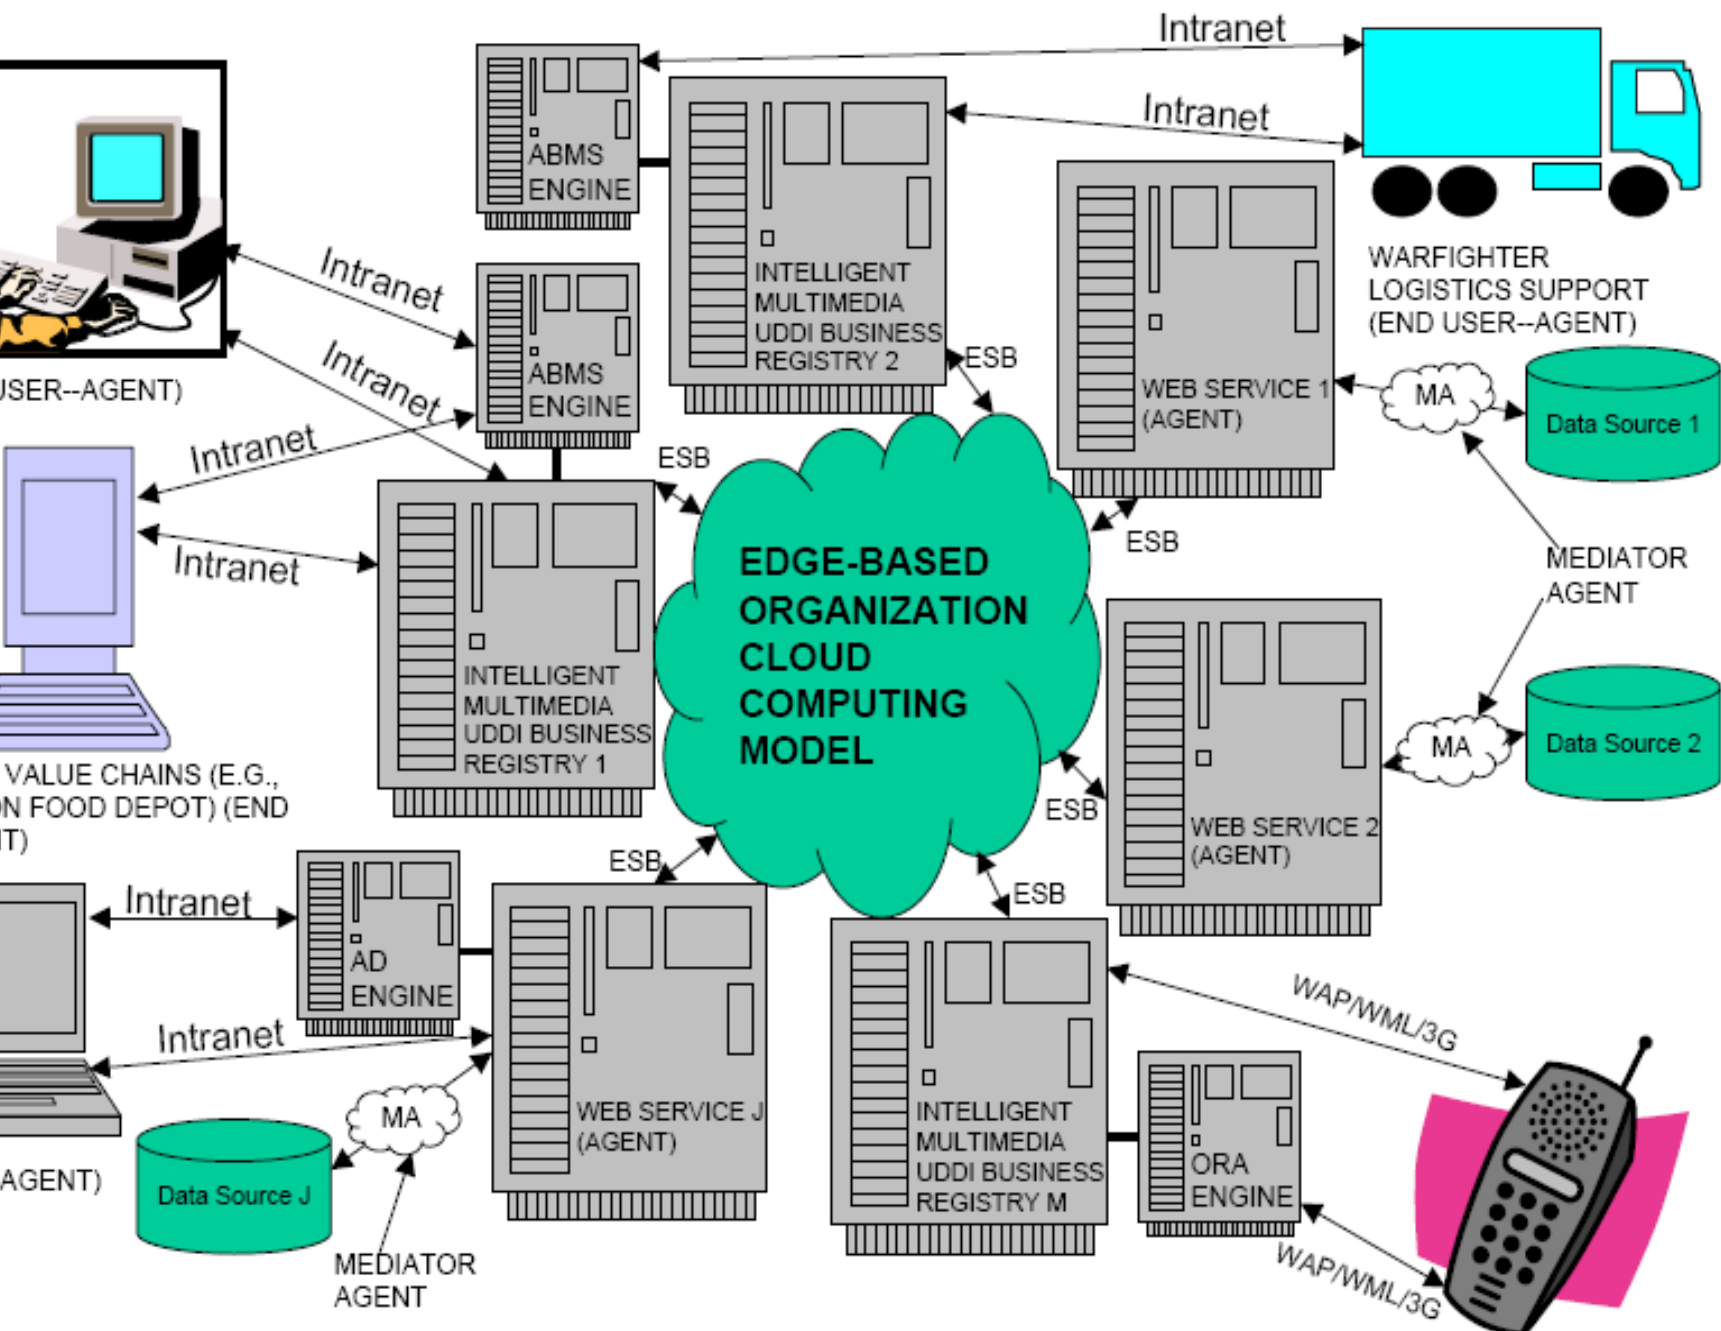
Intranet
Intranet
ABMS ENGINE
INTELLIGENT MULTIMEDIA UDDI BUSINESS REGISTRY 2
WARFIGHTER LOGISTICS SUPPORT (END USER--AGENT)
Intranet
Intranet
ABMS ENGINE
USER--AGENT)
ESB
WEB SERVICE 1 (AGENT)
MA
Data Source 1
Intranet
ESB
Intranet
ESB
EDGE-BASED ORGANIZATION CLOUD COMPUTING MODEL
MEDIATOR AGENT
INTELLIGENT MULTIMEDIA UDDI BUSINESS REGISTRY 1
MA
Data Source 2
VALUE CHAINS (E.G., ON FOOD DEPOT) (END NT)
ESB
WEB SERVICE 2 (AGENT)
ESB
ESB
Intranet
AD ENGINE
Intranet
WAP/WML/3G
MA
WEB SERVICE J (AGENT)
INTELLIGENT MULTIMEDIA UDDI BUSINESS REGISTRY M
ORA ENGINE
AGENT)
Data Source J
MEDIATOR AGENT
WAP/WML/3G